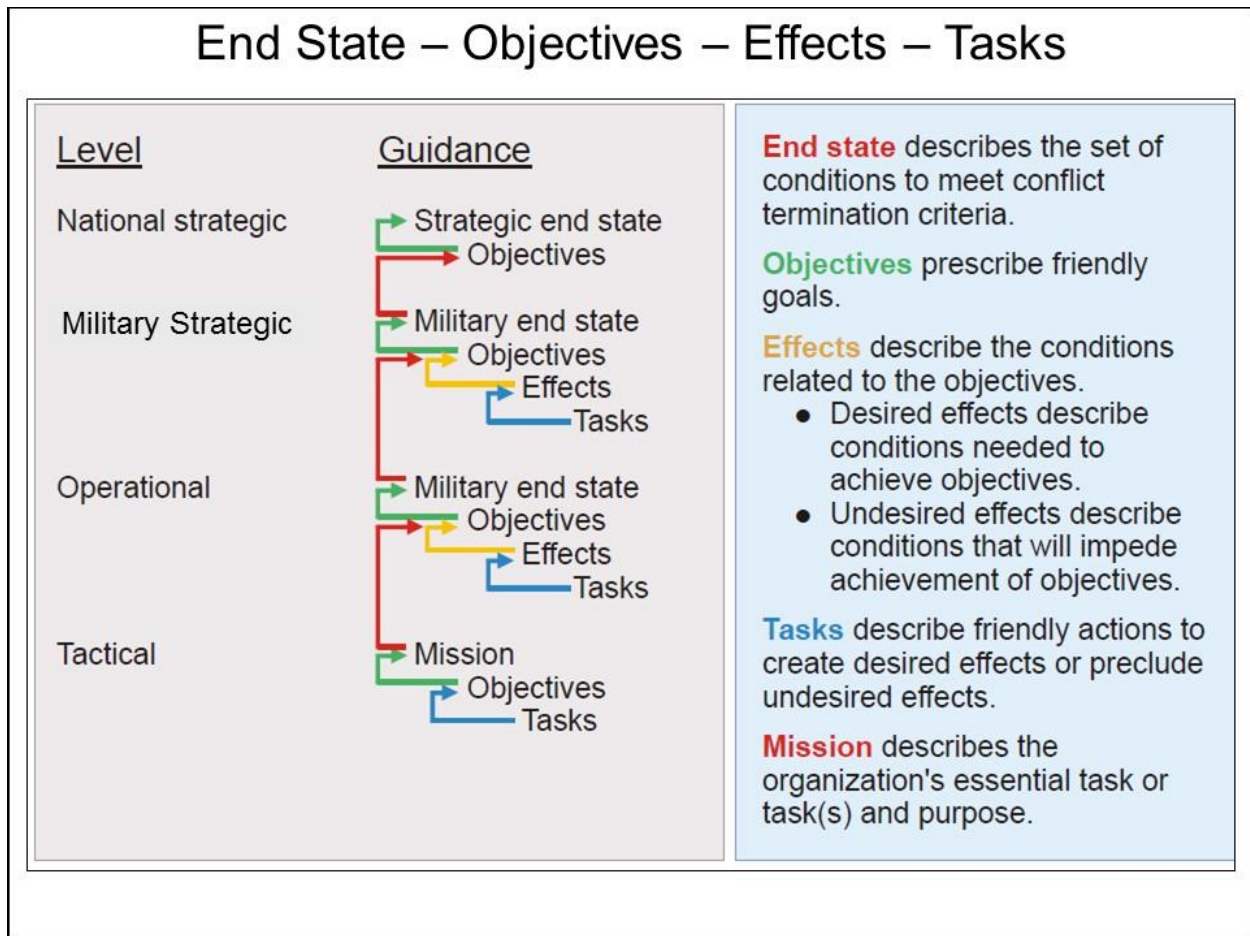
End State – Objectives – Effects – Tasks

| Level | Guidance |
|---|---|
| National strategic | Strategic end state<br>Objectives |
| Military Strategic | Military end state<br>Objectives<br>Effects<br>Tasks |
| Operational | Military end state<br>Objectives<br>Effects<br>Tasks |
| Tactical | Mission<br>Objectives<br>Tasks |

End state describes the set of conditions to meet conflict termination criteria.

Objectives prescribe friendly goals.

Effects describe the conditions related to the objectives.
- Desired effects describe conditions needed to achieve objectives.
- Undesired effects describe conditions that will impede achievement of objectives.

Tasks describe friendly actions to create desired effects or preclude undesired effects.

Mission describes the organization's essential task or task(s) and purpose.